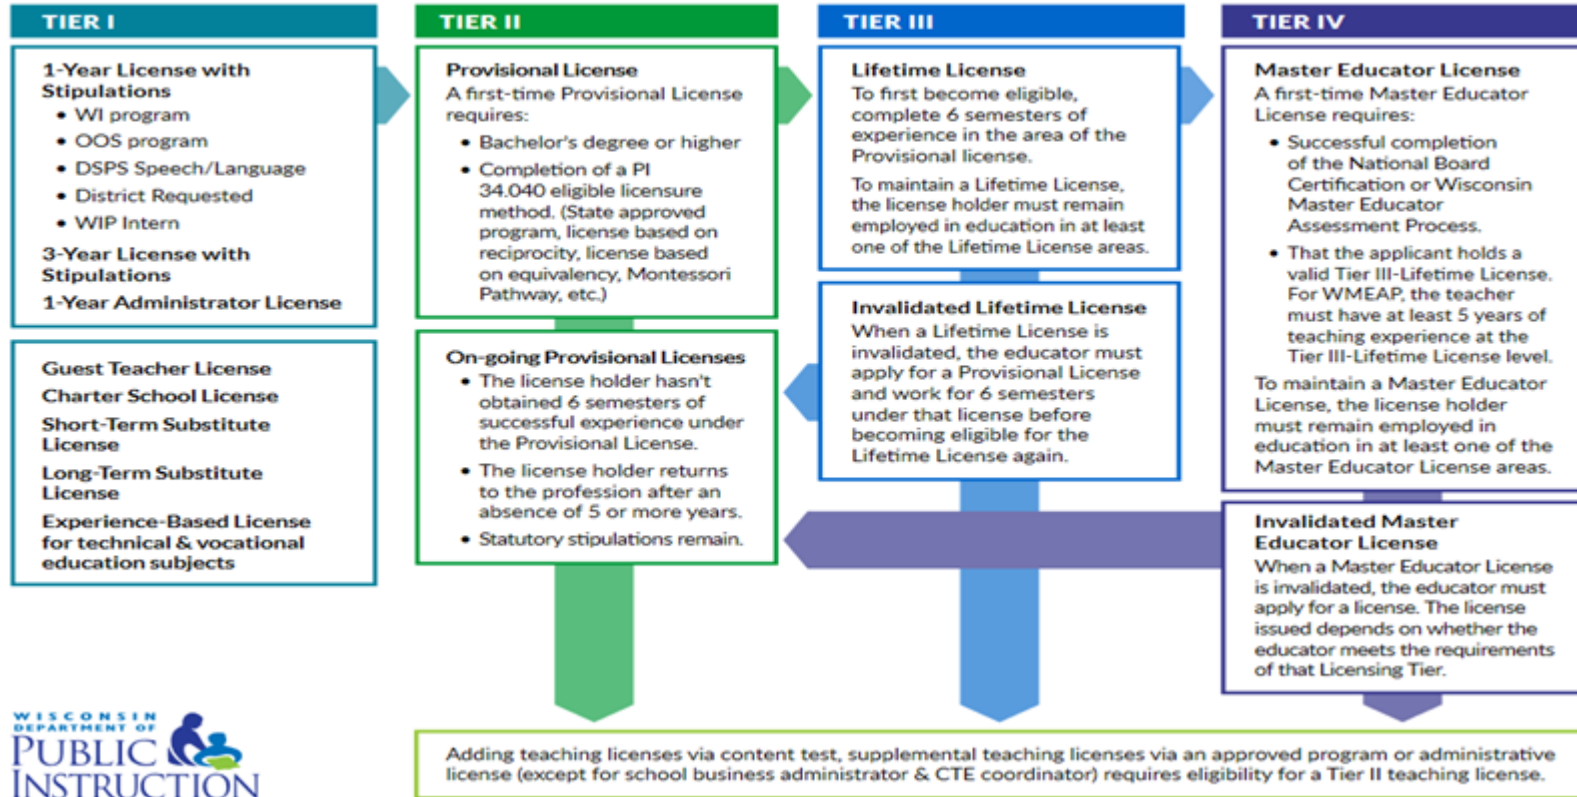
TIER I

1-Year License with Stipulations
• WI program
• OOS program
• DSPS Speech/Language
• District Requested
• WIP Intern

3-Year License with Stipulations

1-Year Administrator License

Guest Teacher License

Charter School License

Short-Term Substitute License

Long-Term Substitute License

Experience-Based License for technical & vocational education subjects

TIER II

Provisional License
A first-time Provisional License requires:
• Bachelor's degree or higher
• Completion of a PI 34.040 eligible licensure method. (State approved program, license based on reciprocity, license based on equivalency, Montessori Pathway, etc.)

On-going Provisional Licenses
• The license holder hasn't obtained 6 semesters of successful experience under the Provisional License.
• The license holder returns to the profession after an absence of 5 or more years.
• Statutory stipulations remain.

TIER III

Lifetime License
To first become eligible, complete 6 semesters of experience in the area of the Provisional license.

To maintain a Lifetime License, the license holder must remain employed in education in at least one of the Lifetime License areas.

Invalidated Lifetime License
When a Lifetime License is invalidated, the educator must apply for a Provisional License and work for 6 semesters under that license before becoming eligible for the Lifetime License again.

TIER IV

Master Educator License
A first-time Master Educator License requires:
• Successful completion of the National Board Certification or Wisconsin Master Educator Assessment Process.
• That the applicant holds a valid Tier III-Lifetime License. For WMEAP, the teacher must have at least 5 years of teaching experience at the Tier III-Lifetime License level.

To maintain a Master Educator License, the license holder must remain employed in education in at least one of the Master Educator License areas.

Invalidated Master Educator License
When a Master Educator License is invalidated, the educator must apply for a license. The license issued depends on whether the educator meets the requirements of that Licensing Tier.

WISCONSIN DEPARTMENT OF PUBLIC INSTRUCTION

Adding teaching licenses via content test, supplemental teaching licenses via an approved program or administrative license (except for school business administrator & CTE coordinator) requires eligibility for a Tier II teaching license.